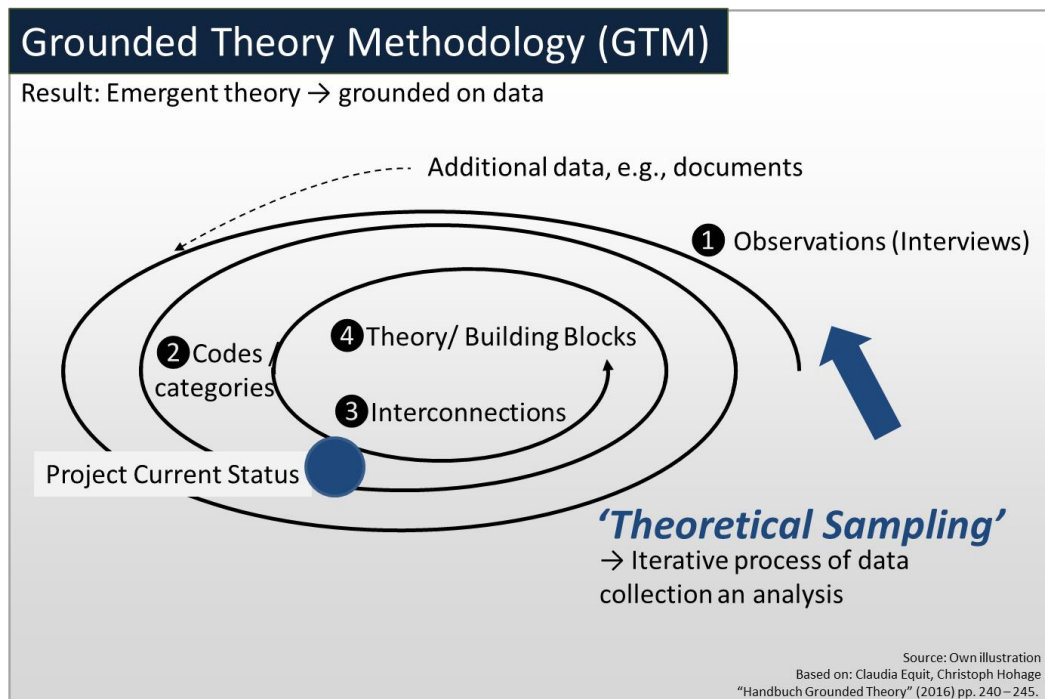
Grounded Theory Methodology (GTM)

Result: Emergent theory → grounded on data

Additional data, e.g., documents

1 Observations (Interviews)

2 Codes / categories

4 Theory/ Building Blocks

3 Interconnections

Project Current Status

'Theoretical Sampling'

→ Iterative process of data collection an analysis

Source: Own illustration
Based on: Claudia Equit, Christoph Hohage
"Handbuch Grounded Theory" (2016) pp. 240 – 245.